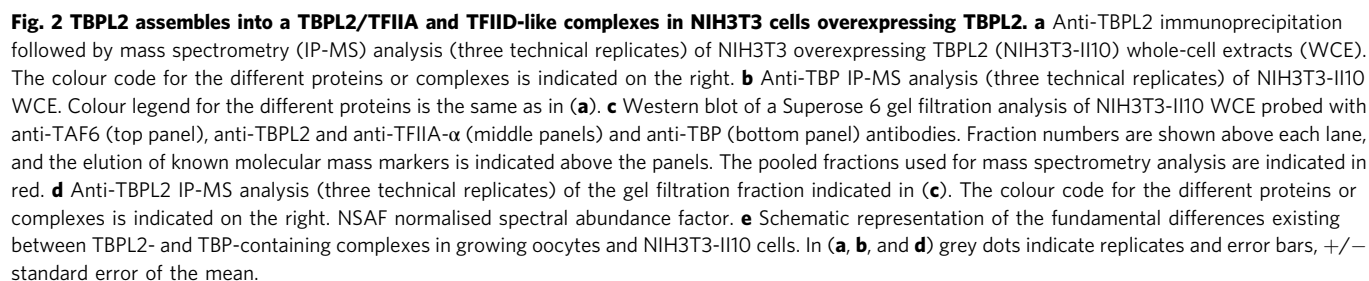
**Fig. 2 TBPL2 assembles into a TBPL2/TFIIA and TFIID-like complexes in NIH3T3 cells overexpressing TBPL2. a** Anti-TBPL2 immunoprecipitation followed by mass spectrometry (IP-MS) analysis (three technical replicates) of NIH3T3 overexpressing TBPL2 (NIH3T3-II10) whole-cell extracts (WCE). The colour code for the different proteins or complexes is indicated on the right. **b** Anti-TBP IP-MS analysis (three technical replicates) of NIH3T3-II10 WCE. Colour legend for the different proteins is the same as in (**a**). **c** Western blot of a Superose 6 gel filtration analysis of NIH3T3-II10 WCE probed with anti-TAF6 (top panel), anti-TBPL2 and anti-TFIIA-α (middle panels) and anti-TBP (bottom panel) antibodies. Fraction numbers are shown above each lane, and the elution of known molecular mass markers is indicated above the panels. The pooled fractions used for mass spectrometry analysis are indicated in red. **d** Anti-TBPL2 IP-MS analysis (three technical replicates) of the gel filtration fraction indicated in (**c**). The colour code for the different proteins or complexes is indicated on the right. NSAF normalised spectral abundance factor. **e** Schematic representation of the fundamental differences existing between TBPL2- and TBP-containing complexes in growing oocytes and NIH3T3-II10 cells. In (**a**, **b**, and **d**) grey dots indicate replicates and error bars, +/− standard error of the mean.